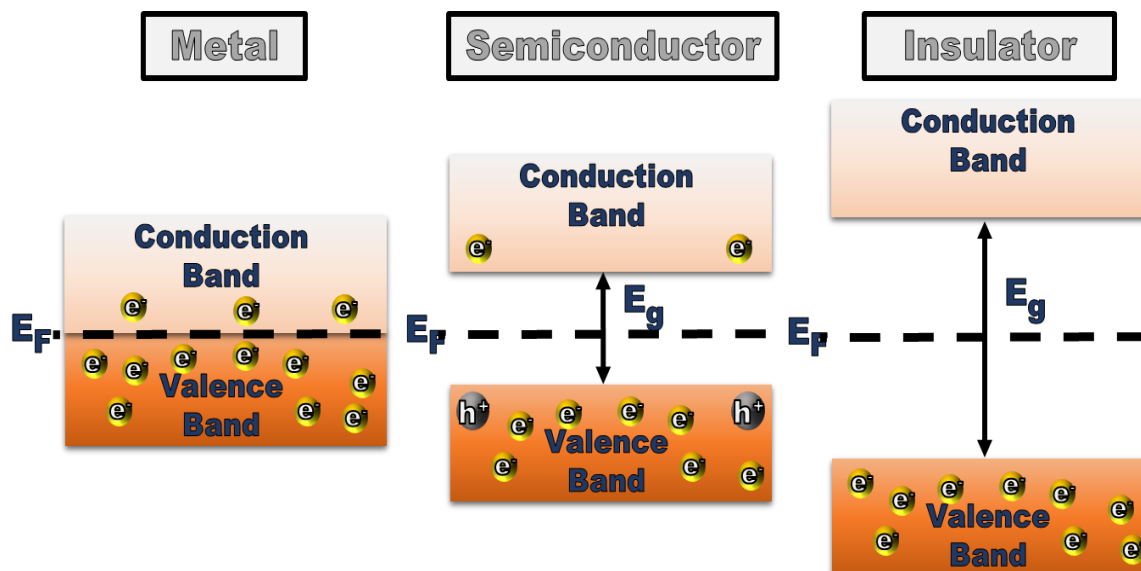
Metal

Semiconductor

Insulator

Conduction Band

$e^-$ $e^-$ $e^-$

$E_F$

$e^-$ $e^-$ $e^-$ $e^-$ $e^-$ $e^-$

Valence Band

$e^-$ $e^-$ $e^-$

Conduction Band

$e^-$ $e^-$

$E_g$

$E_F$

$h^+$ $e^-$ $e^-$ $e^-$ $e^-$ $h^+$

Valence Band

$e^-$ $e^-$ $e^-$

Conduction Band

$E_g$

$E_F$

$e^-$ $e^-$ $e^-$ $e^-$ $e^-$ $e^-$

Valence Band

$e^-$ $e^-$ $e^-$